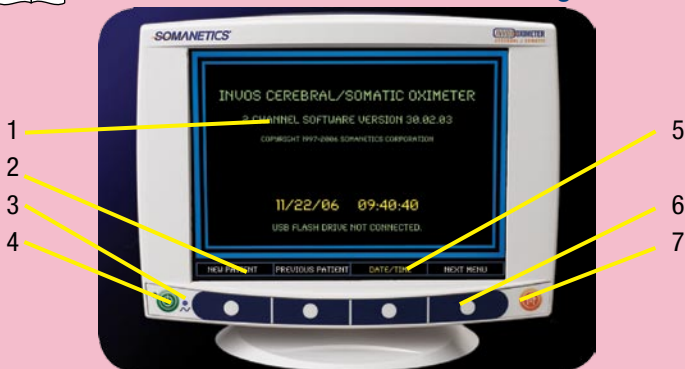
SOMANETICS
INVOS OXIMETER

INVOS CEREBRAL/SOMATIC OXIMETER
2 CHANNEL SOFTWARE VERSION 30.02.03
COPYRIGHT 1997-2006 SOMANETICS CORPORATION

11/22/06 09:40:40
USB FLASH DRIVE NOT CONNECTED.

NEW PATIENT
PREVIOUS PATIENT
DATE/TIME
NEXT MENU

1
2
3
4
5
6
7